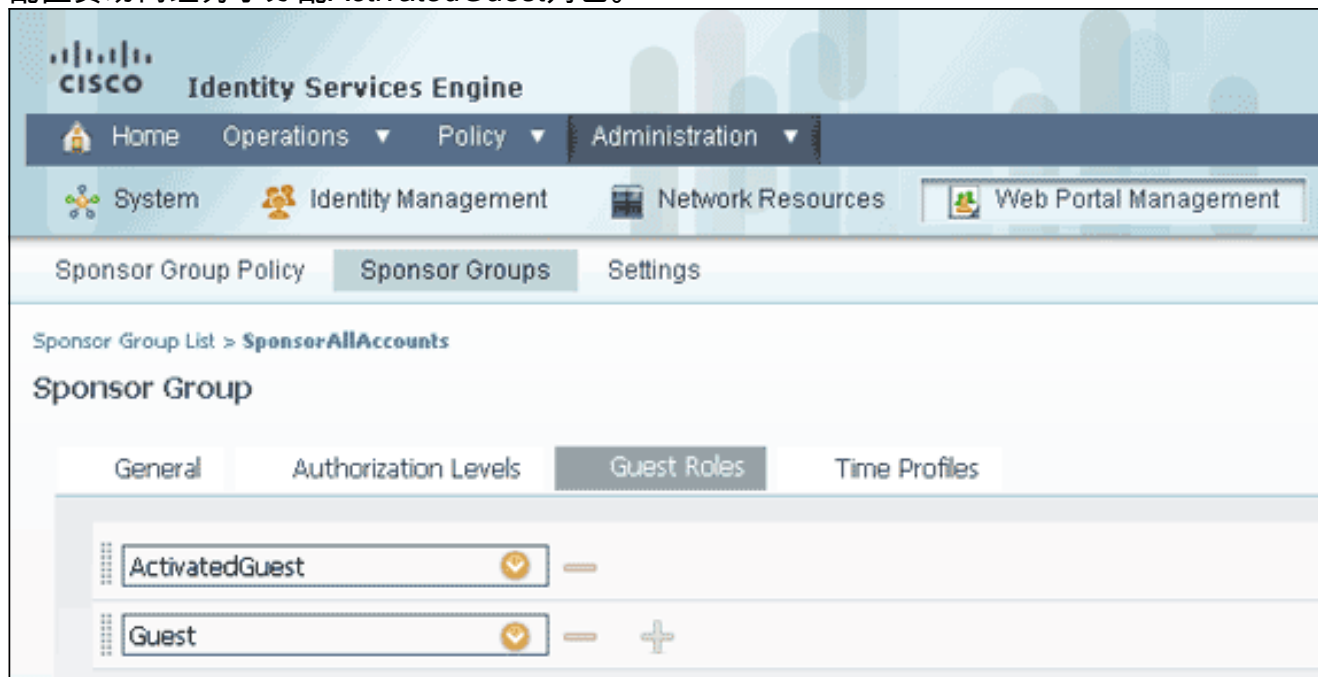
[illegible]ActivatedGuest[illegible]

cisco Identity Services Engine

Home Operations ▼ Policy ▼ Administration ▼

System Identity Management Network Resources Web Portal Management

Sponsor Group Policy Sponsor Groups Settings

Sponsor Group List > SponsorAllAccounts

Sponsor Group

General Authorization Levels Guest Roles Time Profiles

ActivatedGuest

Guest